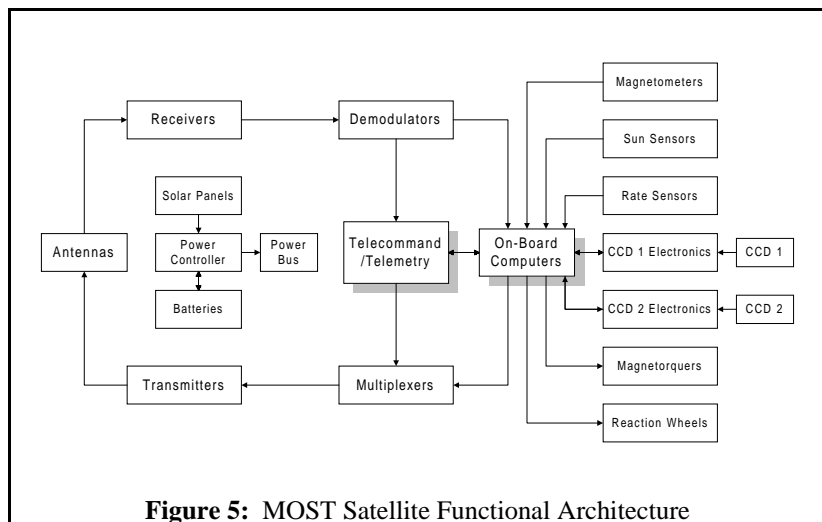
Receivers

Demodulators

Magnetometers

Sun Sensors

Solar Panels

Rate Sensors

Antennas

Power Controller

Power Bus

Telecommand /Telemetry

On-Board Computers

CCD 1 Electronics

CCD 1

Batteries

CCD 2 Electronics

CCD 2

Magnetorquers

Transmitters

Multiplexers

Reaction Wheels

**Figure 5:** MOST Satellite Functional Architecture